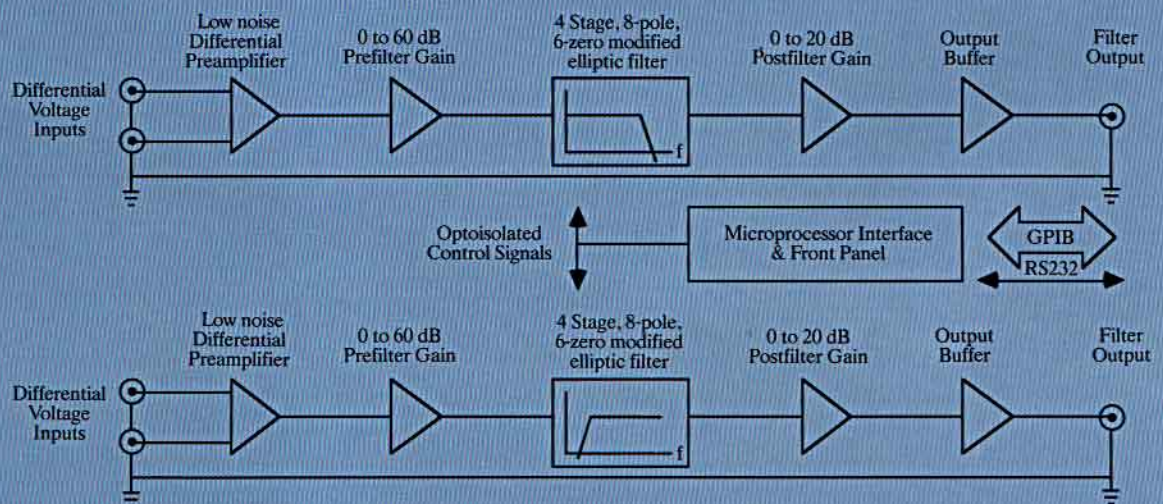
Low noise Differential Preamplifier

0 to 60 dB Prefilter Gain

4 Stage, 8-pole, 6-zero modified elliptic filter

0 to 20 dB Postfilter Gain

Output Buffer

Filter Output

Differential Voltage Inputs

f

Optoisolated Control Signals

Microprocessor Interface & Front Panel

GPIB

RS232

Low noise Differential Preamplifier

0 to 60 dB Prefilter Gain

4 Stage, 8-pole, 6-zero modified elliptic filter

0 to 20 dB Postfilter Gain

Output Buffer

Filter Output

Differential Voltage Inputs

f